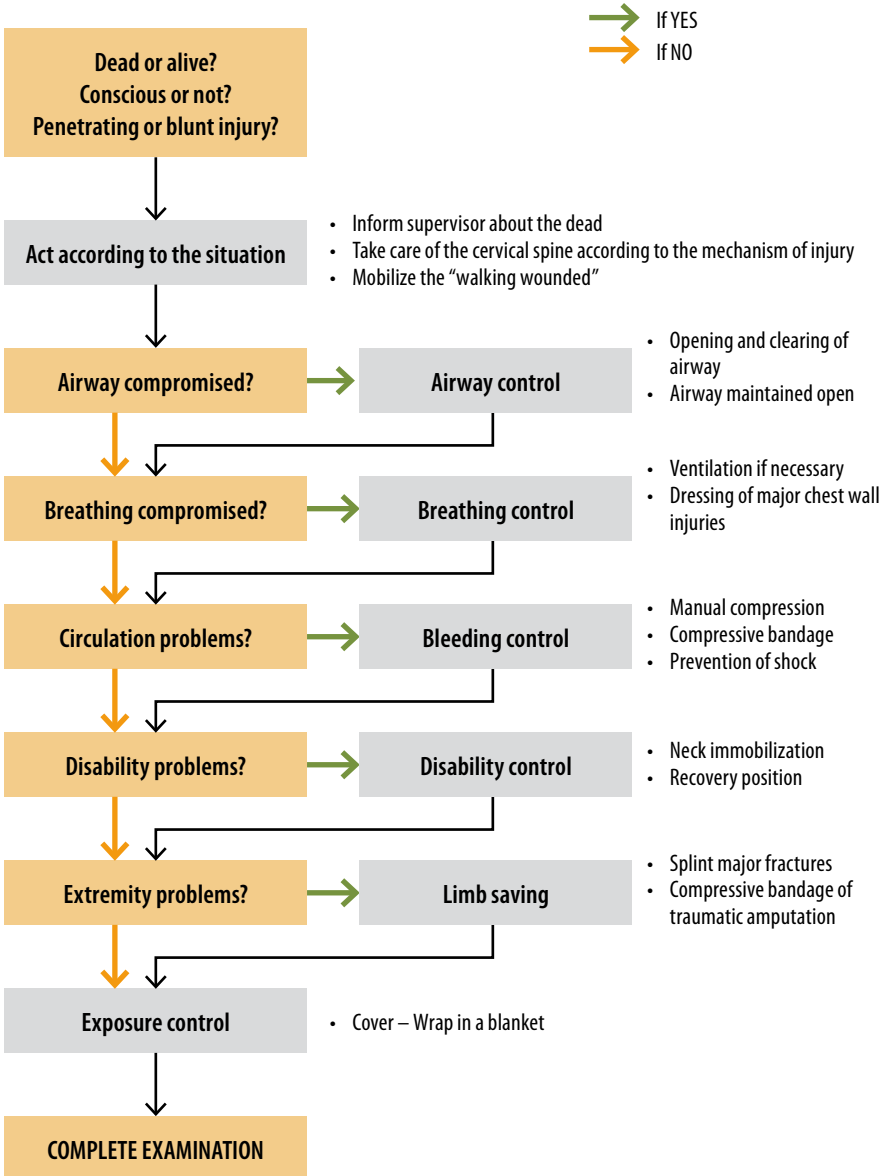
If YES
If NO

Dead or alive?
Conscious or not?
Penetrating or blunt injury?

Act according to the situation

• Inform supervisor about the dead
• Take care of the cervical spine according to the mechanism of injury
• Mobilize the "walking wounded"

Airway compromised?

Airway control

• Opening and clearing of airway
• Airway maintained open

Breathing compromised?

Breathing control

• Ventilation if necessary
• Dressing of major chest wall injuries

Circulation problems?

Bleeding control

• Manual compression
• Compressive bandage
• Prevention of shock

Disability problems?

Disability control

• Neck immobilization
• Recovery position

Extremity problems?

Limb saving

• Splint major fractures
• Compressive bandage of traumatic amputation

Exposure control

• Cover – Wrap in a blanket

COMPLETE EXAMINATION